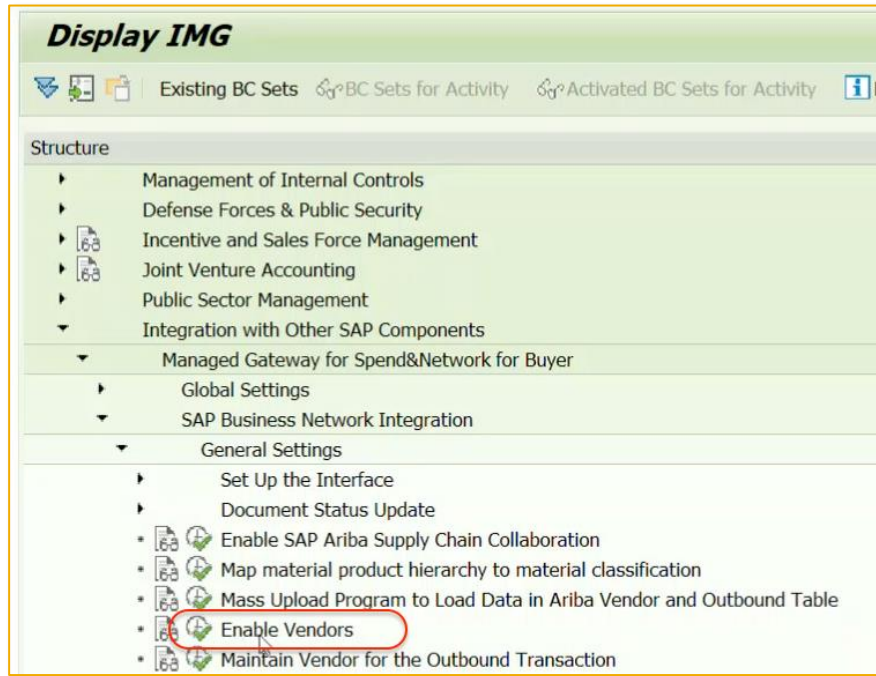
Display IMG

Existing BC Sets BC Sets for Activity Activated BC Sets for Activity

Structure

Management of Internal Controls
Defense Forces & Public Security
Incentive and Sales Force Management
Joint Venture Accounting
Public Sector Management
Integration with Other SAP Components
Managed Gateway for Spend&Network for Buyer
Global Settings
SAP Business Network Integration
General Settings
Set Up the Interface
Document Status Update
Enable SAP Ariba Supply Chain Collaboration
Map material product hierarchy to material classification
Mass Upload Program to Load Data in Ariba Vendor and Outbound Table
Enable Vendors
Maintain Vendor for the Outbound Transaction